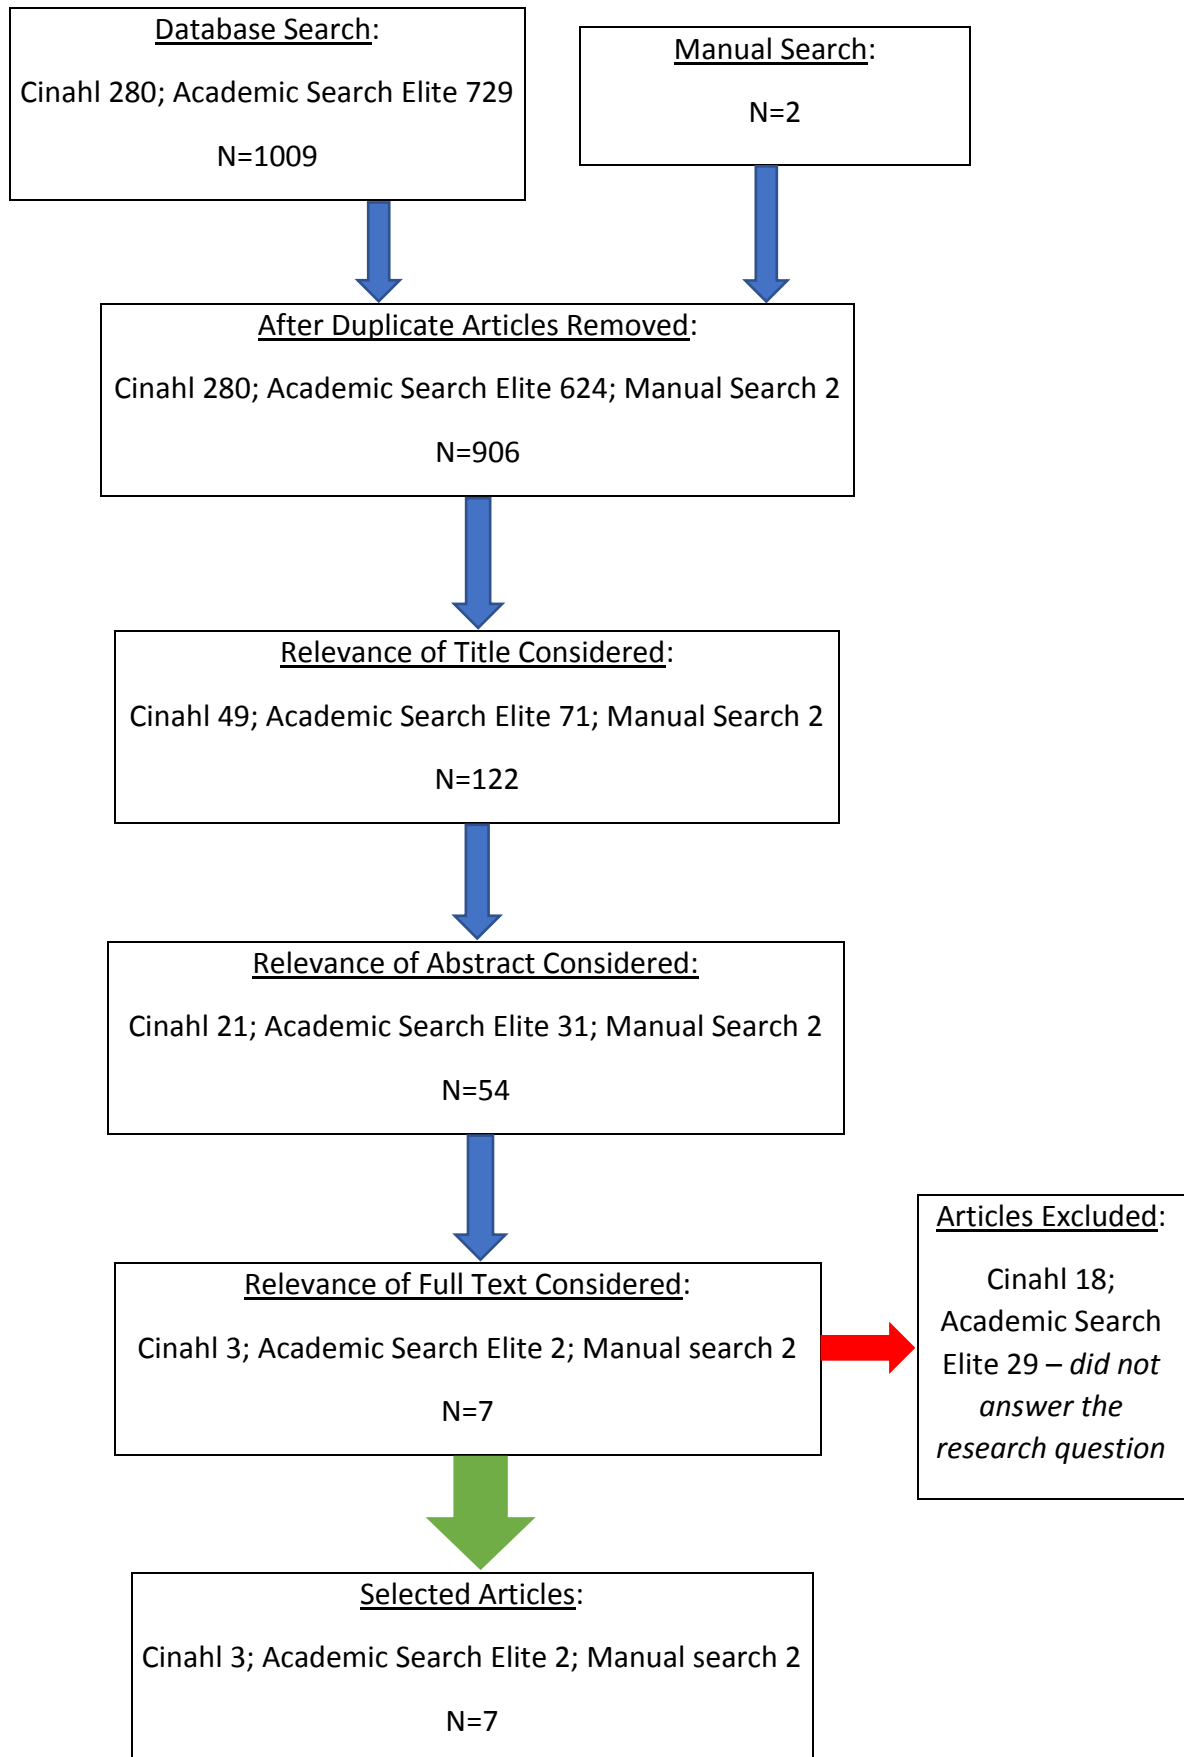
Database Search:

Cinahl 280; Academic Search Elite 729

N=1009

Manual Search:

N=2

After Duplicate Articles Removed:

Cinahl 280; Academic Search Elite 624; Manual Search 2

N=906

Relevance of Title Considered:

Cinahl 49; Academic Search Elite 71; Manual Search 2

N=122

Relevance of Abstract Considered:

Cinahl 21; Academic Search Elite 31; Manual Search 2

N=54

Relevance of Full Text Considered:

Cinahl 3; Academic Search Elite 2; Manual search 2

N=7

Articles Excluded:

Cinahl 18; Academic Search Elite 29 – *did not answer the research question*

Selected Articles:

Cinahl 3; Academic Search Elite 2; Manual search 2

N=7